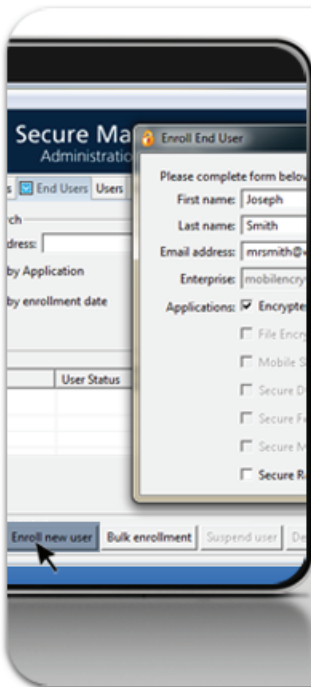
Secure Ma
Administratio

s End Users Users

rch
dress:

by Application

by enrollment date

User Status

Enroll new user Bulk enrollment Suspend user De

Enroll End User

Please complete form belo

First name: Joseph

Last name: Smith

Email address: mrsmith@

Enterprise: mobilencry

Applications: ☑ Encrypte

☐ File Encry

☐ Mobile S

☐ Secure D

☐ Secure F

☐ Secure M

☐ Secure R